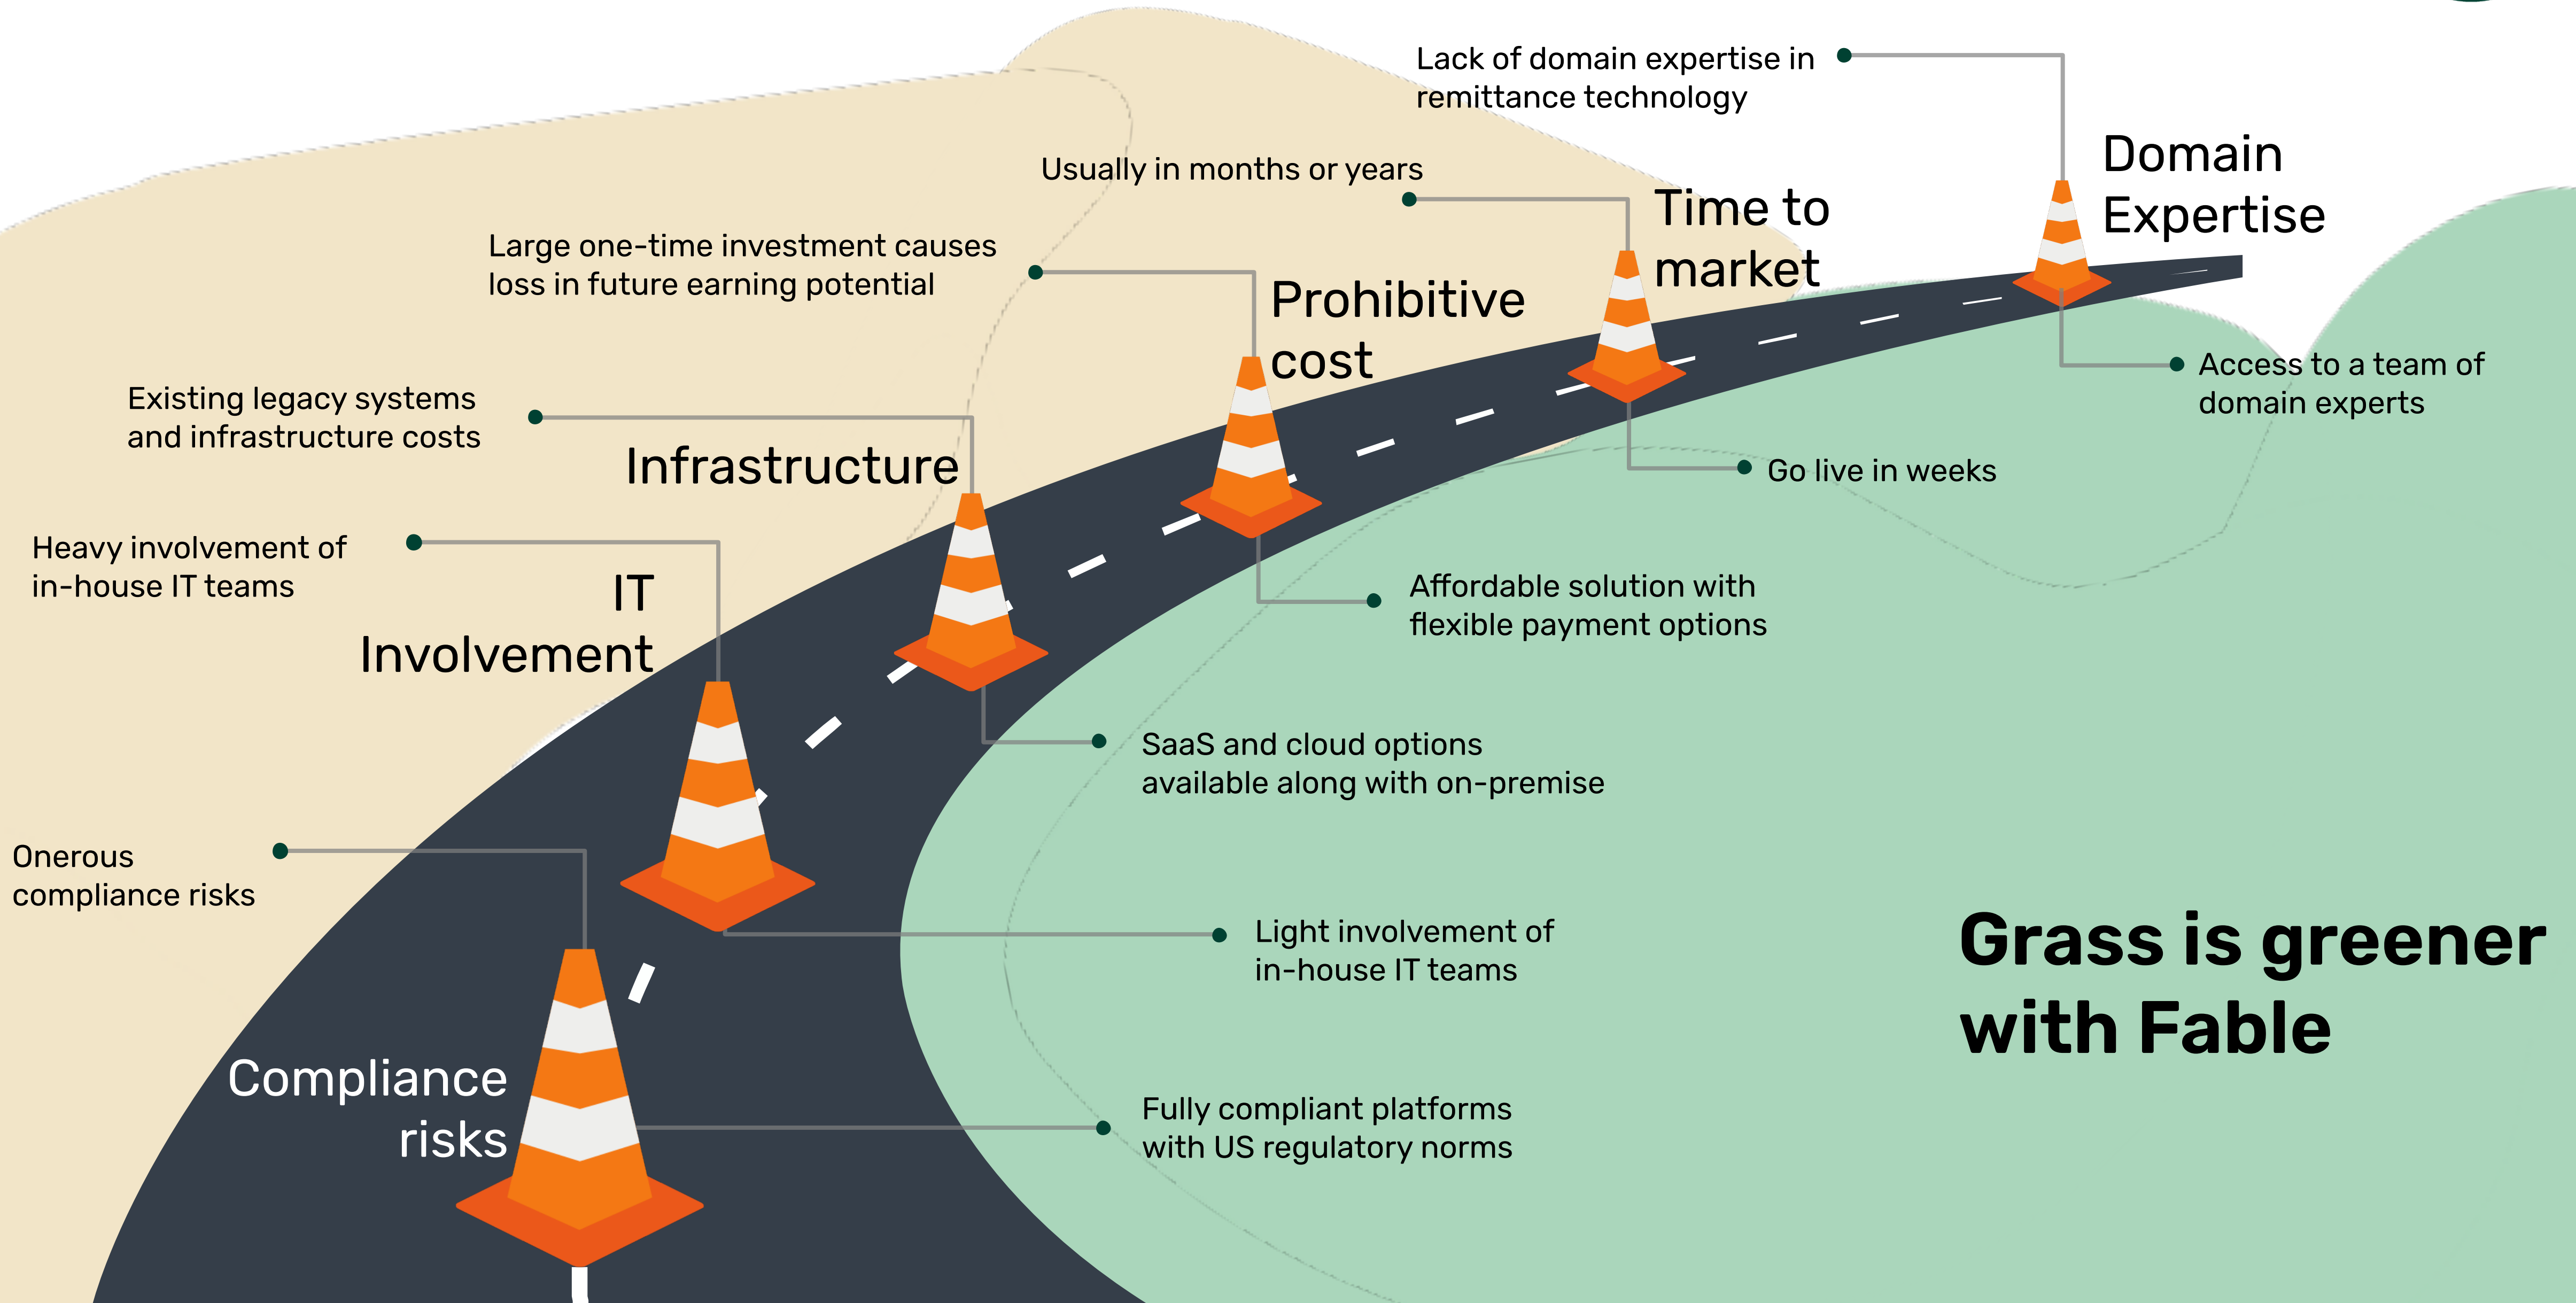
Lack of domain expertise in remittance technology

Domain Expertise

Access to a team of domain experts

Usually in months or years

Time to market

Go live in weeks

Large one-time investment causes loss in future earning potential

Prohibitive cost

Affordable solution with flexible payment options

Existing legacy systems and infrastructure costs

Infrastructure

SaaS and cloud options available along with on-premise

Heavy involvement of in-house IT teams

IT Involvement

Light involvement of in-house IT teams

Onerous compliance risks

Compliance risks

Fully compliant platforms with US regulatory norms

Grass is greener with Fable